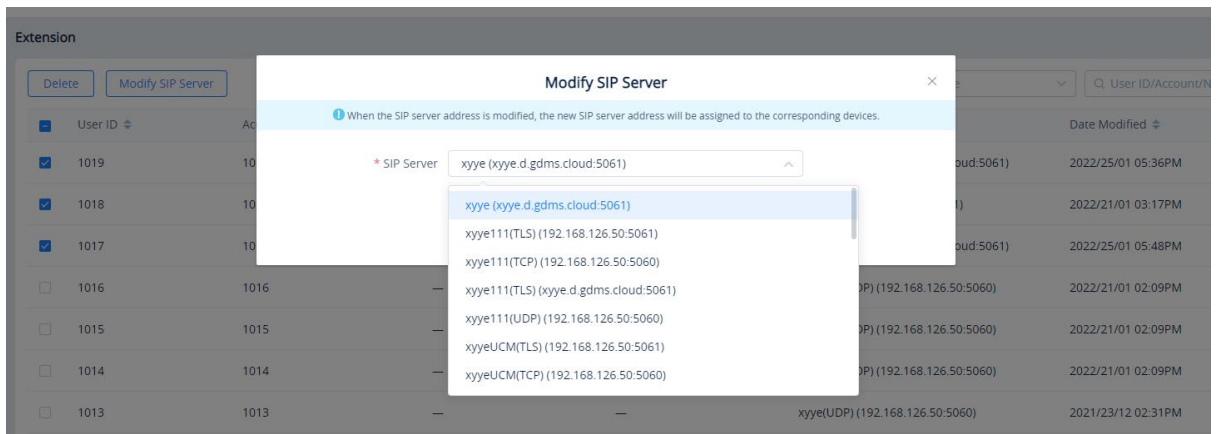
Extension

Delete Modify SIP Server

Modify SIP Server ×

When the SIP server address is modified, the new SIP server address will be assigned to the corresponding devices.

* SIP Server xyye (xyye.d.gdms.cloud:5061)

xyye (xyye.d.gdms.cloud:5061)
xyye111(TLS) (192.168.126.50:5061)
xyye111(TCP) (192.168.126.50:5060)
xyye111(TLS) (xyye.d.gdms.cloud:5061)
xyye111(UDP) (192.168.126.50:5060)
xyyeUCM(TLS) (192.168.126.50:5061)
xyyeUCM(TCP) (192.168.126.50:5060)

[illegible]e Q User ID/Account/N

| User ID | Ac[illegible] | | | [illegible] | Date Modified |
|---|---|---|---|---|---|
| 1019 | 10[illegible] | | | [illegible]oud:5061) | 2022/25/01 05:36PM |
| 1018 | 10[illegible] | | | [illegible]1) | 2022/21/01 03:17PM |
| 1017 | 10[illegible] | | | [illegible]oud:5061) | 2022/25/01 05:48PM |
| 1016 | 1016 | — | | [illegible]P) (192.168.126.50:5060) | 2022/21/01 02:09PM |
| 1015 | 1015 | — | | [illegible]P) (192.168.126.50:5060) | 2022/21/01 02:09PM |
| 1014 | 1014 | — | | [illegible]P) (192.168.126.50:5060) | 2022/21/01 02:09PM |
| 1013 | 1013 | — | — | xyye(UDP) (192.168.126.50:5060) | 2021/23/12 02:31PM |